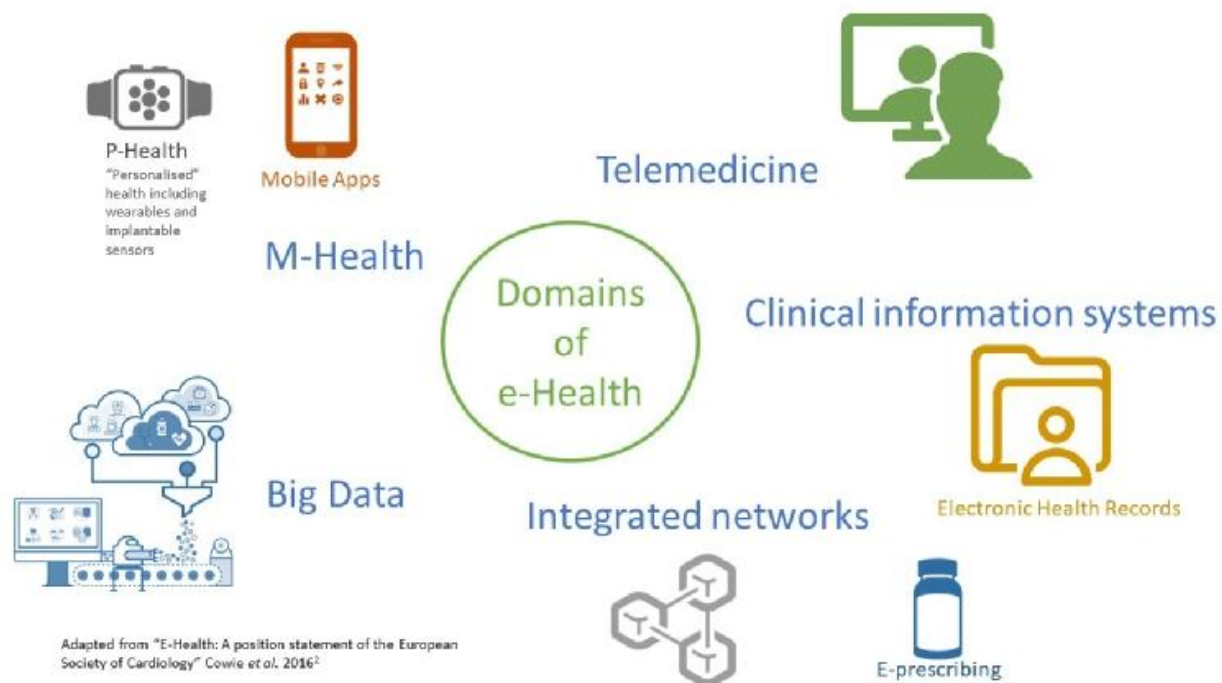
P-Health
"Personalised" health including wearables and implantable sensors

Mobile Apps

Telemedicine

M-Health

Domains of e-Health

Clinical information systems

Electronic Health Records

Big Data

Integrated networks

E-prescribing

Adapted from "E-Health: A position statement of the European Society of Cardiology" Cowie *et al.* 2016$^{2}$